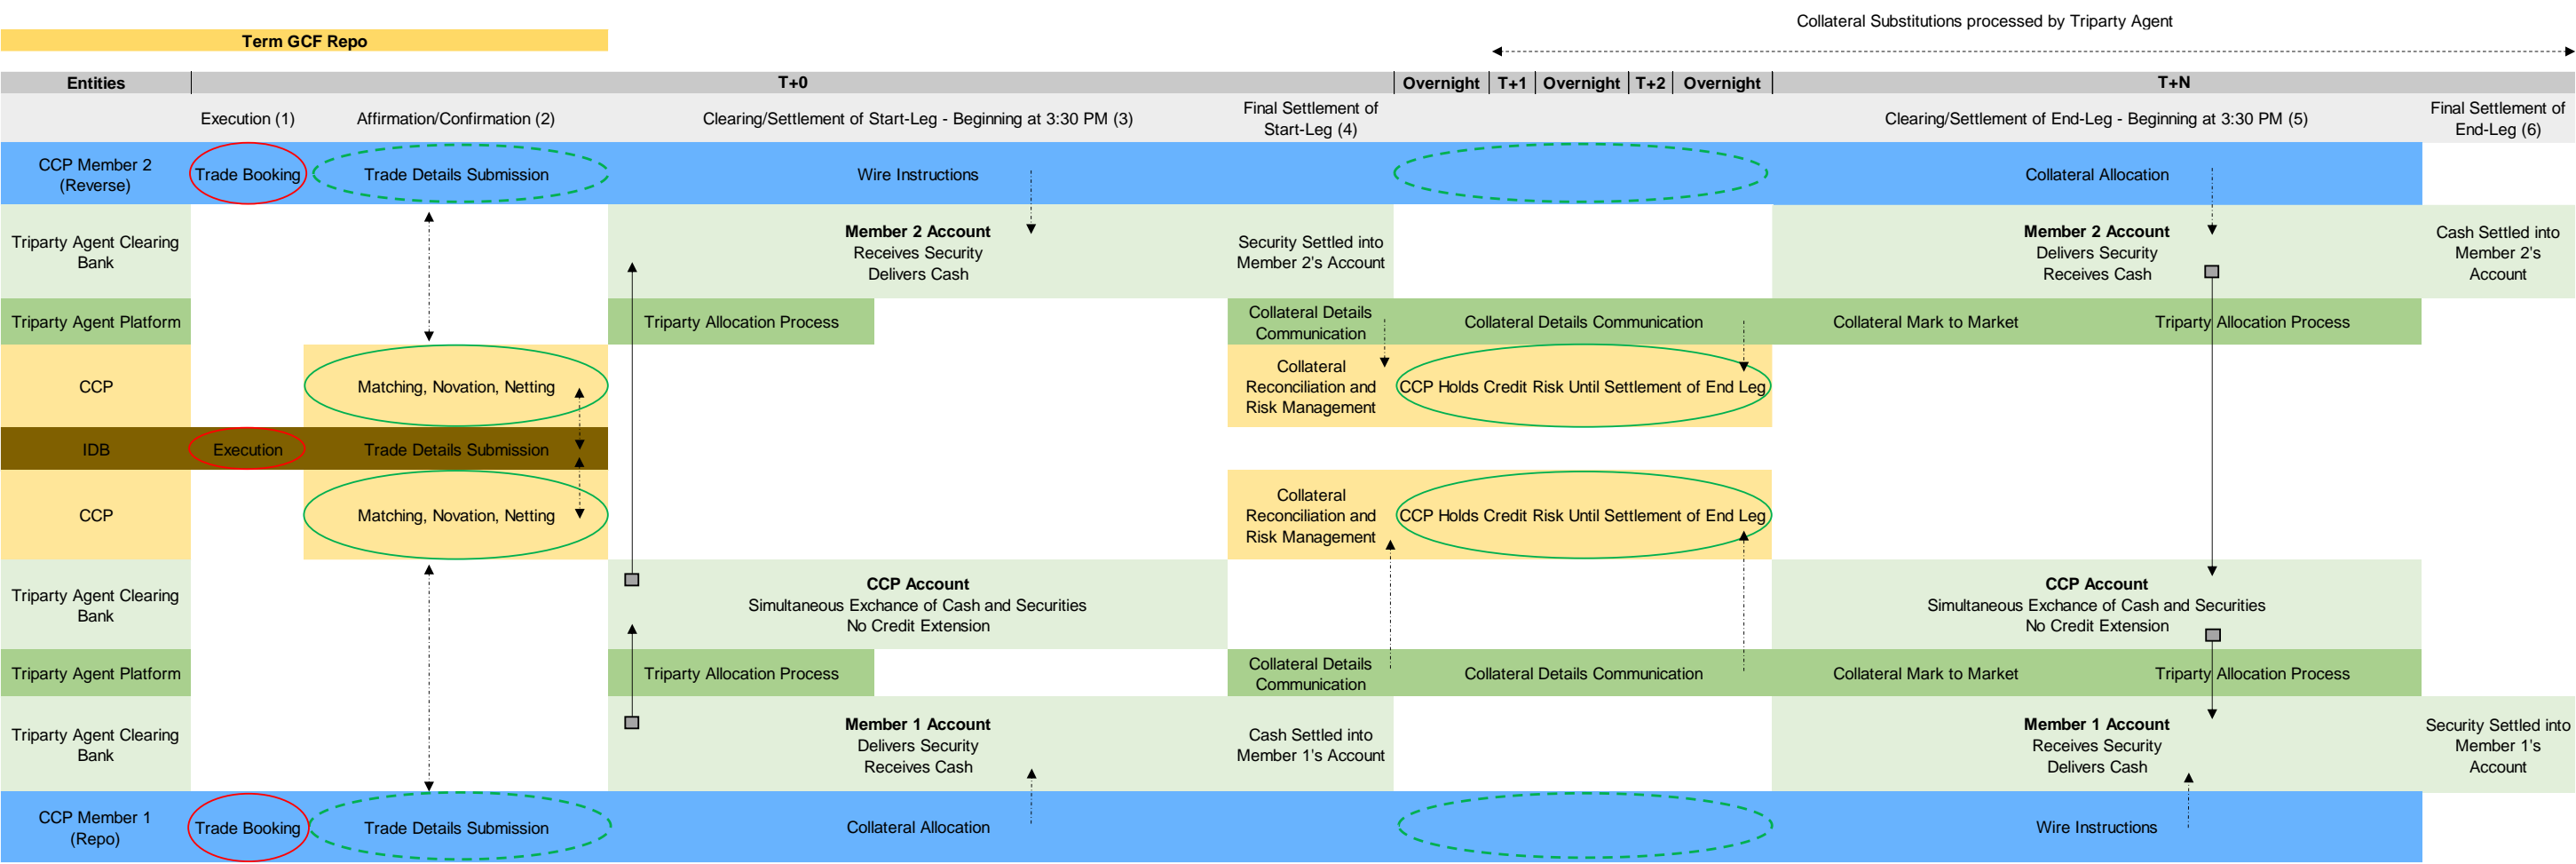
Term GCF Repo

Collateral Substitutions processed by Triparty Agent

| Entities | T+0 | | | | Overnight | T+1 | Overnight | T+2 | Overnight | T+N | |
|---|---|---|---|---|---|---|---|---|---|---|---|
| | Execution (1) | Affirmation/Confirmation (2) | Clearing/Settlement of Start-Leg - Beginning at 3:30 PM (3) | Final Settlement of Start-Leg (4) | | | | | | Clearing/Settlement of End-Leg - Beginning at 3:30 PM (5) | Final Settlement of End-Leg (6) |
| CCP Member 2 (Reverse) | Trade Booking | Trade Details Submission | Wire Instructions | | | | | | | Collateral Allocation | |
| Triparty Agent Clearing Bank | | | **Member 2 Account** Receives Security Delivers Cash | Security Settled into Member 2's Account | | | | | | **Member 2 Account** Delivers Security Receives Cash | Cash Settled into Member 2's Account |
| Triparty Agent Platform | | | Triparty Allocation Process | Collateral Details Communication | Collateral Details Communication | | | | | Collateral Mark to Market Triparty Allocation Process | |
| CCP | | Matching, Novation, Netting | | Collateral Reconciliation and Risk Management | CCP Holds Credit Risk Until Settlement of End Leg | | | | | | |
| IDB | Execution | Trade Details Submission | | | | | | | | | |
| CCP | | Matching, Novation, Netting | | Collateral Reconciliation and Risk Management | CCP Holds Credit Risk Until Settlement of End Leg | | | | | | |
| Triparty Agent Clearing Bank | | | **CCP Account** Simultaneous Exchange of Cash and Securities No Credit Extension | | | | | | | **CCP Account** Simultaneous Exchange of Cash and Securities No Credit Extension | |
| Triparty Agent Platform | | | Triparty Allocation Process | Collateral Details Communication | Collateral Details Communication | | | | | Collateral Mark to Market Triparty Allocation Process | |
| Triparty Agent Clearing Bank | | | **Member 1 Account** Delivers Security Receives Cash | Cash Settled into Member 1's Account | | | | | | **Member 1 Account** Receives Security Delivers Cash | Security Settled into Member 1's Account |
| CCP Member 1 (Repo) | Trade Booking | Trade Details Submission | Collateral Allocation | | | | | | | Wire Instructions | |